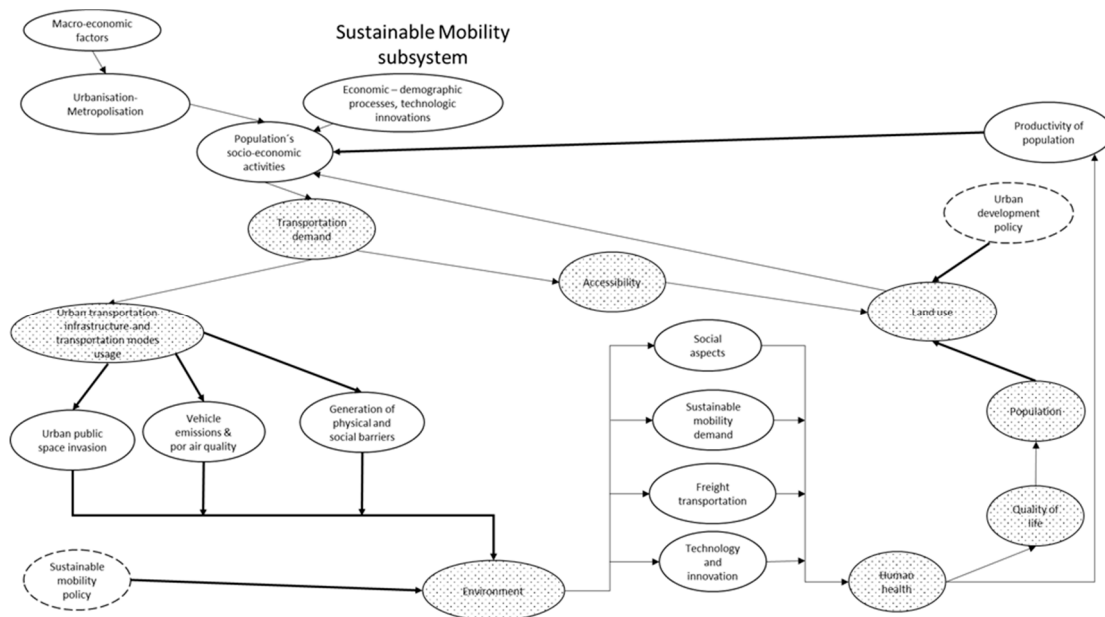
Sustainable Mobility subsystem

Macro-economic factors

Urbanisation-Metropolisation

Economic – demographic processes, technologic innovations

Population´s socio-economic activities

Productivity of population

Transportation demand

Urban development policy

Accessibility

Land use

Urban transportation infrastructure and transportation modes usage

Social aspects

Sustainable mobility demand

Population

Urban public space invasion

Vehicle emissions & por air quality

Generation of physical and social barriers

Freight transportation

Quality of life

Technology and innovation

Sustainable mobility policy

Environment

Human health